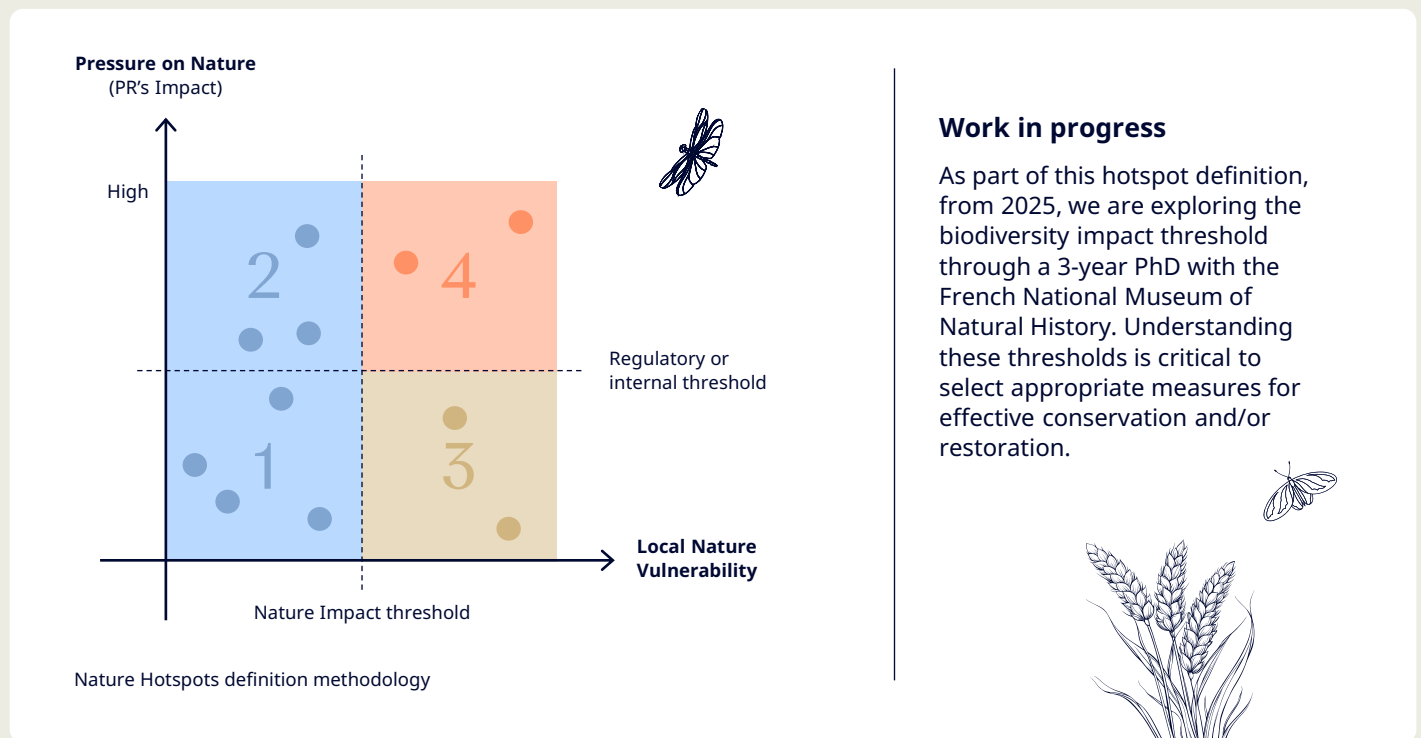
Pressure on Nature
(PR's Impact)

High

2

4

1

3

Regulatory or internal threshold

Local Nature Vulnerability

Nature Impact threshold

Nature Hotspots definition methodology

Work in progress

As part of this hotspot definition, from 2025, we are exploring the biodiversity impact threshold through a 3-year PhD with the French National Museum of Natural History. Understanding these thresholds is critical to select appropriate measures for effective conservation and/or restoration.